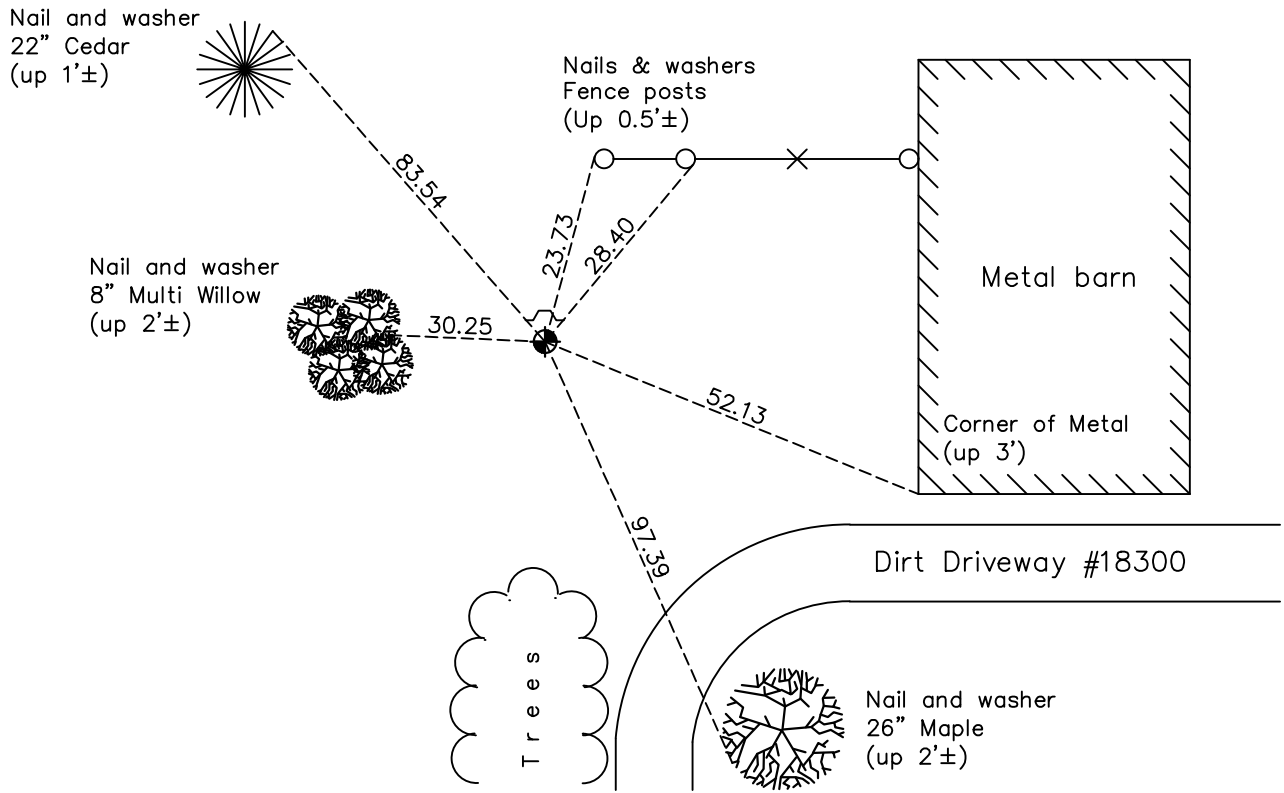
Nail and washer
22" Cedar
(up 1'±)

Nails & washers
Fence posts
(Up 0.5'±)

83.54

23.73

28.40

Metal barn

Nail and washer
8" Multi Willow
(up 2'±)

30.25

52.13

Corner of Metal
(up 3')

97.39

Dirt Driveway #18300

Trees

Nail and washer
26" Maple
(up 2'±)